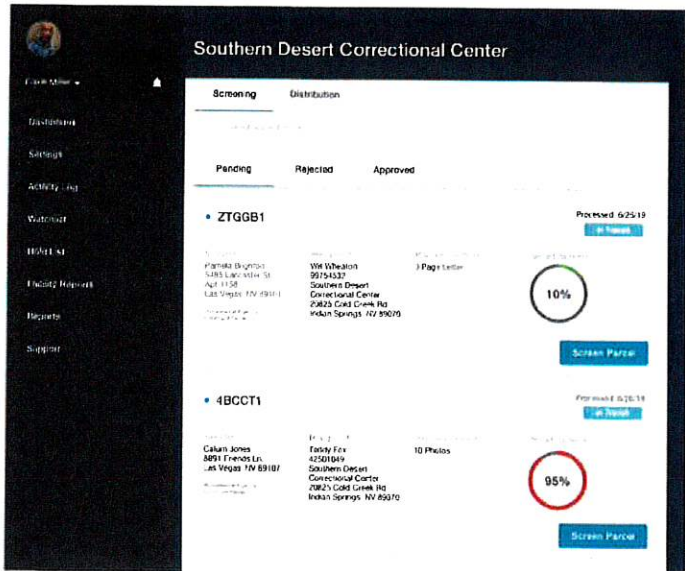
Frank Miller ▾

Dashboard

Settings

Activity Log

Watchlist

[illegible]

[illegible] Reports

Reports

Support

Southern Desert Correctional Center

Screening

Distribution

Pending

Rejected

Approved

• ZTGGB1

Processed 6/25/19

In Transit

Pamela Brighton
5485 Lancaster St
Apt 1158
Las Vegas NV 89101

Wil Wheaton
89754532
Southern Desert Correctional Center
20825 Cold Creek Rd
Indian Springs NV 89070

3 Page Letter

10%

Screen Parcel

• 4BCCT1

Processed 6/25/19

In Transit

Calum Jones
8891 Friends Ln
Las Vegas NV 89107

Teddy Fox
42501049
Southern Desert Correctional Center
20825 Cold Creek Rd
Indian Springs NV 89070

10 Photos

95%

Screen Parcel